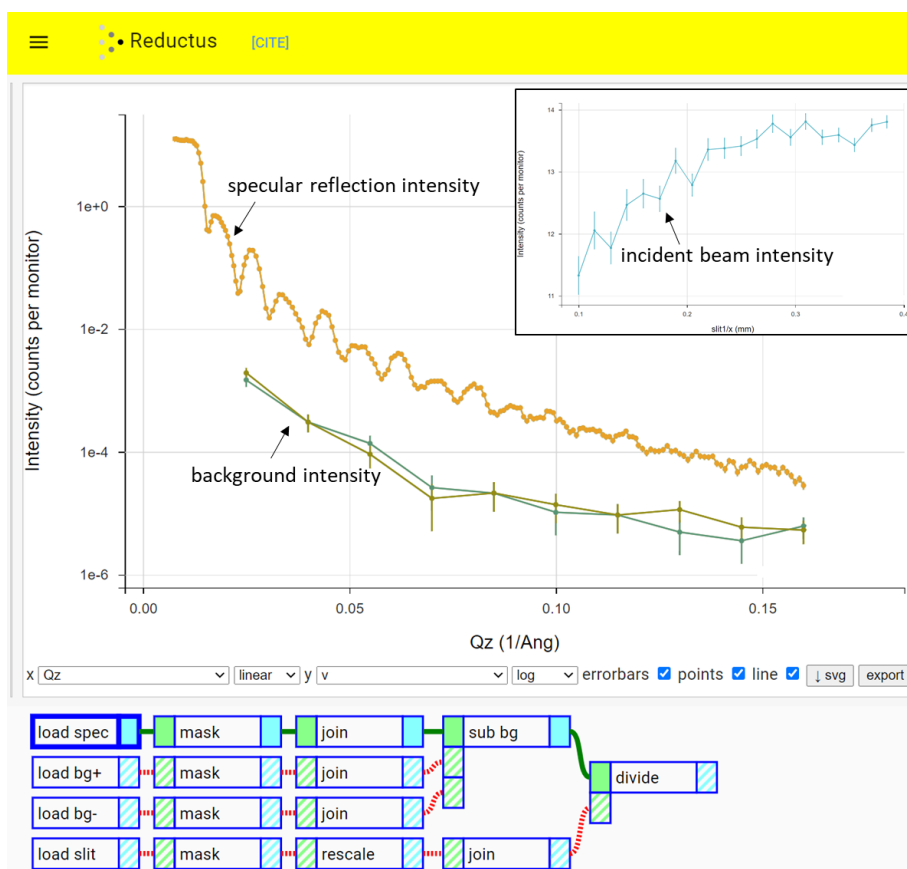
Reductus [CITE]

specular reflection intensity

background intensity

Intensity (counts per monitor)

1e+0

1e-2

1e-4

1e-6

0.00 0.05 0.10 0.15

Qz (1/Ang)

Intensity (counts per monitor)

14

13

12

11

0.1 0.2 0.3 0.4

slit1/x (mm)

incident beam intensity

x Qz linear y v log errorbars ☑ points ☑ line ☑ ↓ svg export

load spec | mask | join | sub bg

load bg+ | mask | join

load bg- | mask | join

load slit | mask | rescale | join

divide